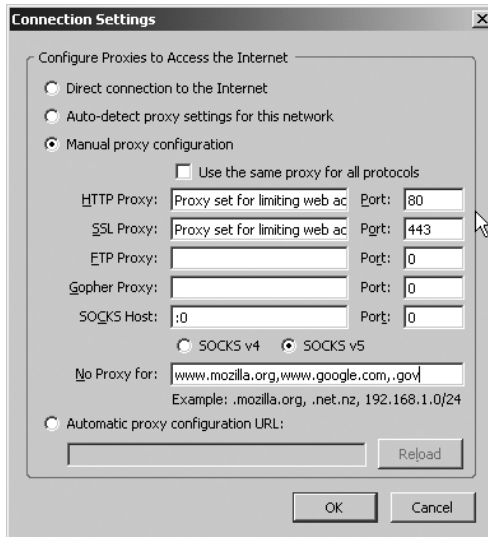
Connection Settings

Configure Proxies to Access the Internet

Direct connection to the Internet

Auto-detect proxy settings for this network

Manual proxy configuration

Use the same proxy for all protocols

HTTP Proxy: Proxy set for limiting web ac Port: 80

SSL Proxy: Proxy set for limiting web ac Port: 443

FTP Proxy: Port: 0

Gopher Proxy: Port: 0

SOCKS Host: :0 Port: 0

SOCKS v4 SOCKS v5

No Proxy for: www.mozilla.org,www.google.com,.gov

Example: .mozilla.org, .net.nz, 192.168.1.0/24

Automatic proxy configuration URL:

Reload

OK Cancel